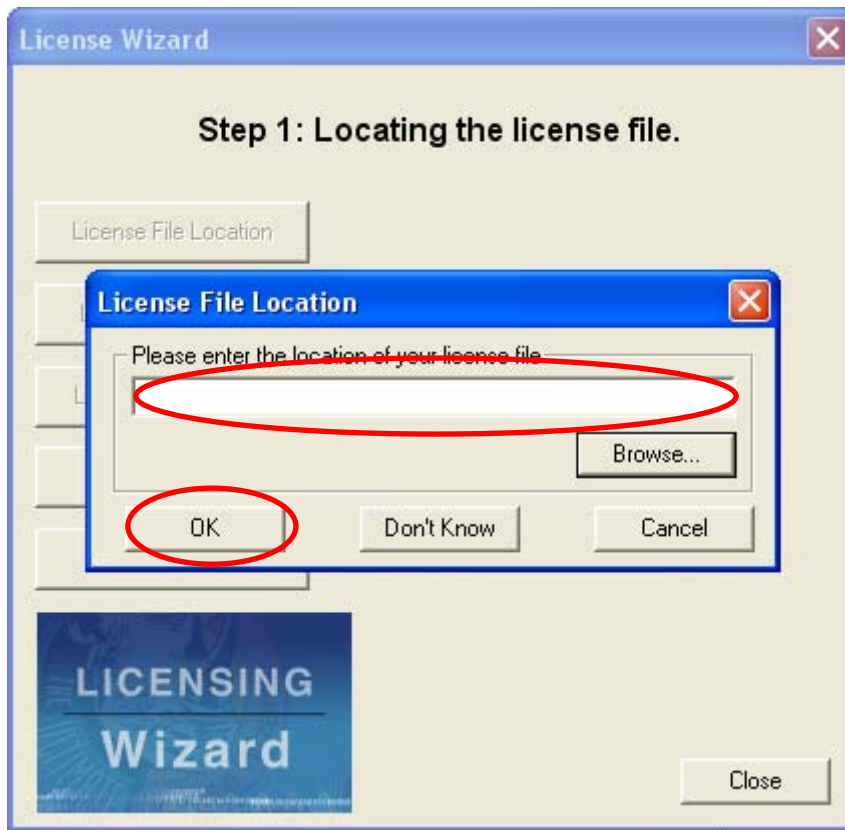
License Wizard

Step 1: Locating the license file.

License File Location

License File Location

Please enter the location of your license file

Browse...

OK

Don't Know

Cancel

LICENSING

Wizard

Close